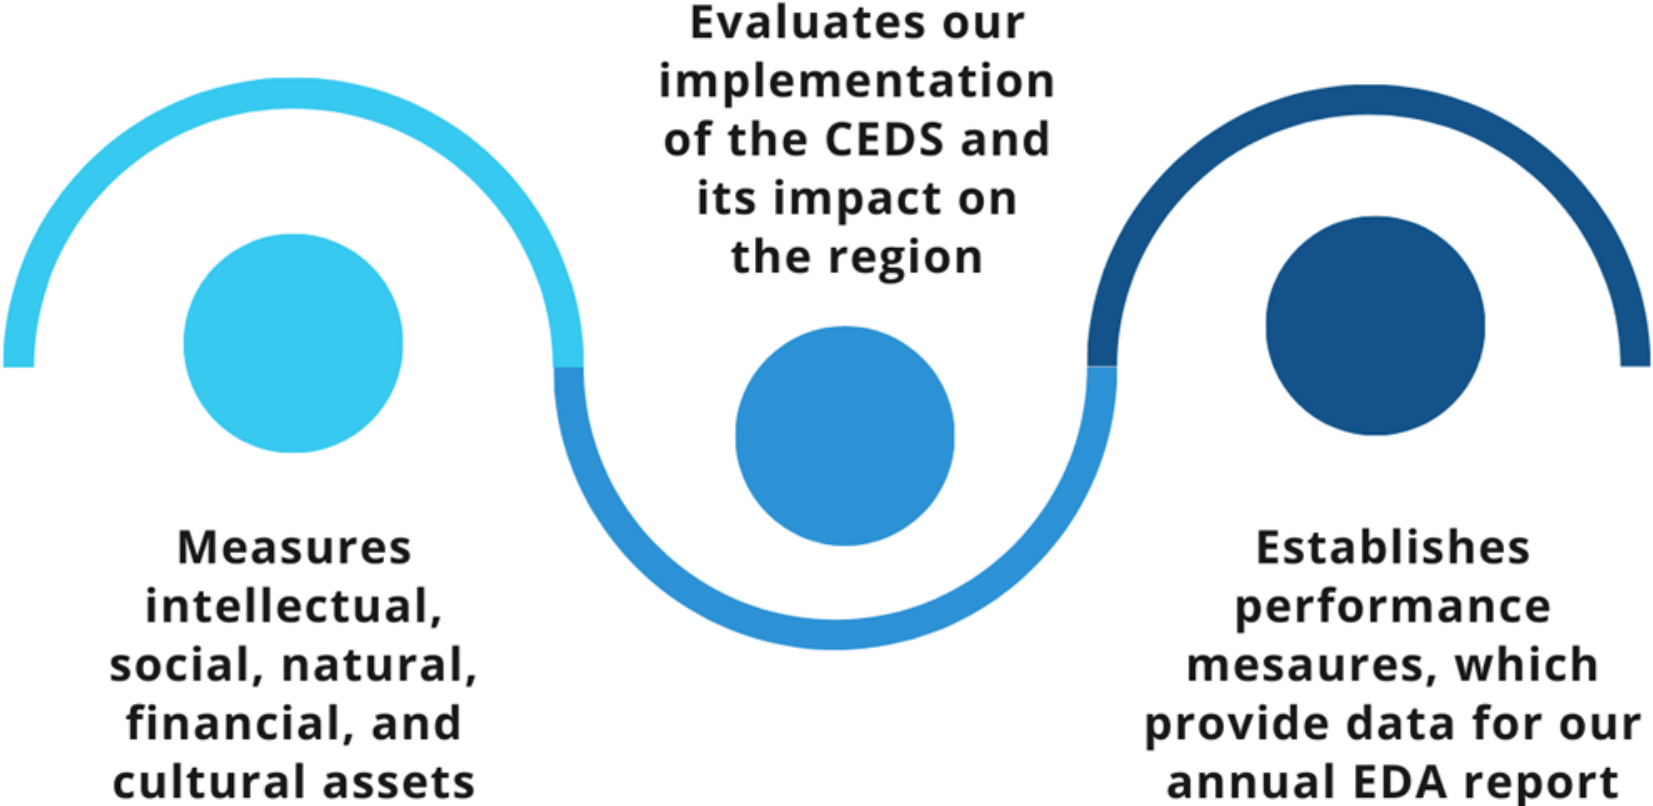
Evaluates our implementation of the CEDS and its impact on the region

Measures intellectual, social, natural, financial, and cultural assets

Establishes performance mesaures, which provide data for our annual EDA report